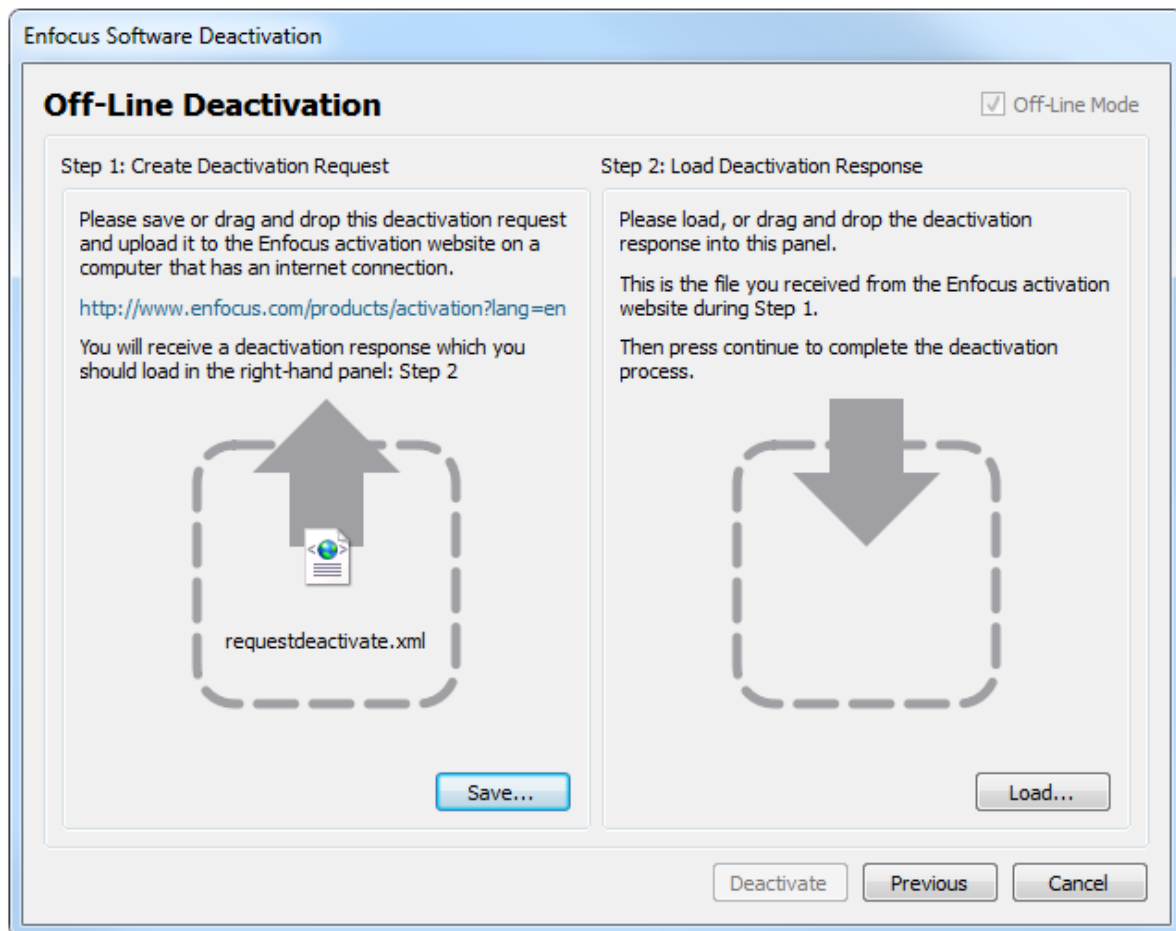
Enfocus Software Deactivation

Off-Line Deactivation

Off-Line Mode

Step 1: Create Deactivation Request

Please save or drag and drop this deactivation request and upload it to the Enfocus activation website on a computer that has an internet connection.

http://www.enfocus.com/products/activation?lang=en

You will receive a deactivation response which you should load in the right-hand panel: Step 2

requestdeactivate.xml

Save...

Step 2: Load Deactivation Response

Please load, or drag and drop the deactivation response into this panel.

This is the file you received from the Enfocus activation website during Step 1.

Then press continue to complete the deactivation process.

Load...

Deactivate

Previous

Cancel